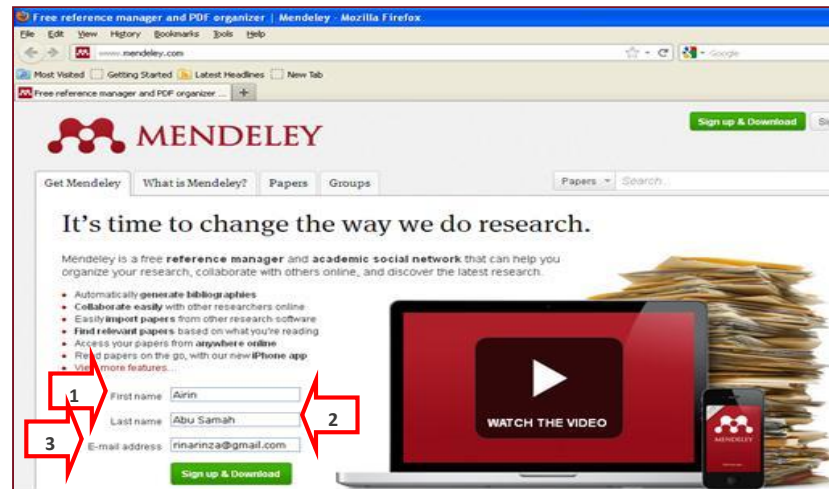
Free reference manager and PDF organizer | Mendeley - Mozilla Firefox

File Edit View History Bookmarks Tools Help

www.mendeley.com

Google

Most Visited Getting Started Latest Headlines New Tab

Free reference manager and PDF organizer ... +

MENDELEY

Sign up & Download

Get Mendeley What is Mendeley? Papers Groups

Papers Search...

It's time to change the way we do research.

Mendeley is a free reference manager and academic social network that can help you organize your research, collaborate with others online, and discover the latest research.

- Automatically generate bibliographies
- Collaborate easily with other researchers online
- Easily import papers from other research software
- Find relevant papers based on what you're reading
- Access your papers from anywhere online
- Read papers on the go, with our new iPhone app
- View more features...

1

First name Airin

Last name Abu Samah

2

3

E-mail address rinarinza@gmail.com

Sign up & Download

WATCH THE VIDEO

MENDELEY